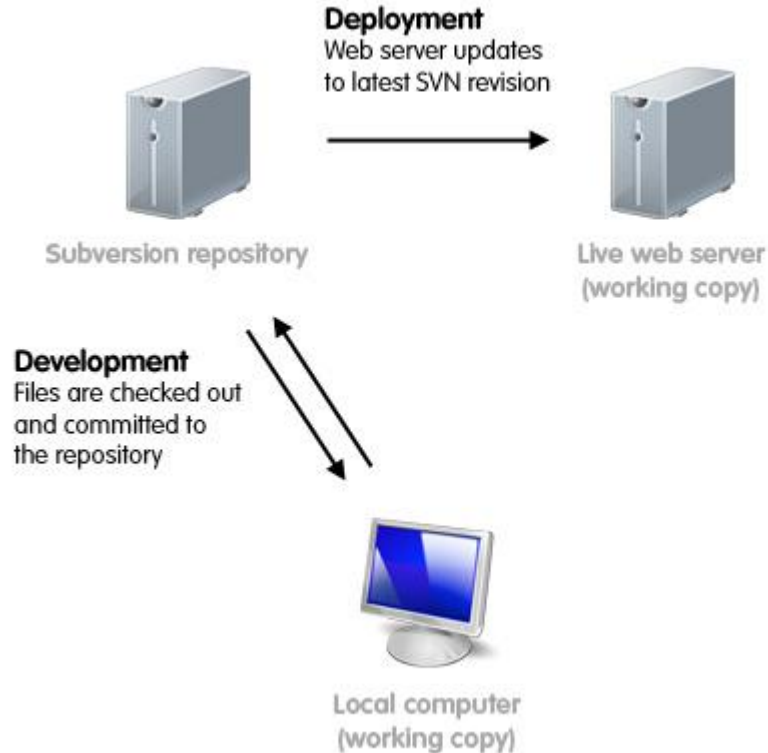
Deployment
Web server updates to latest SVN revision

Subversion repository

Live web server (working copy)

Development
Files are checked out and committed to the repository

Local computer (working copy)